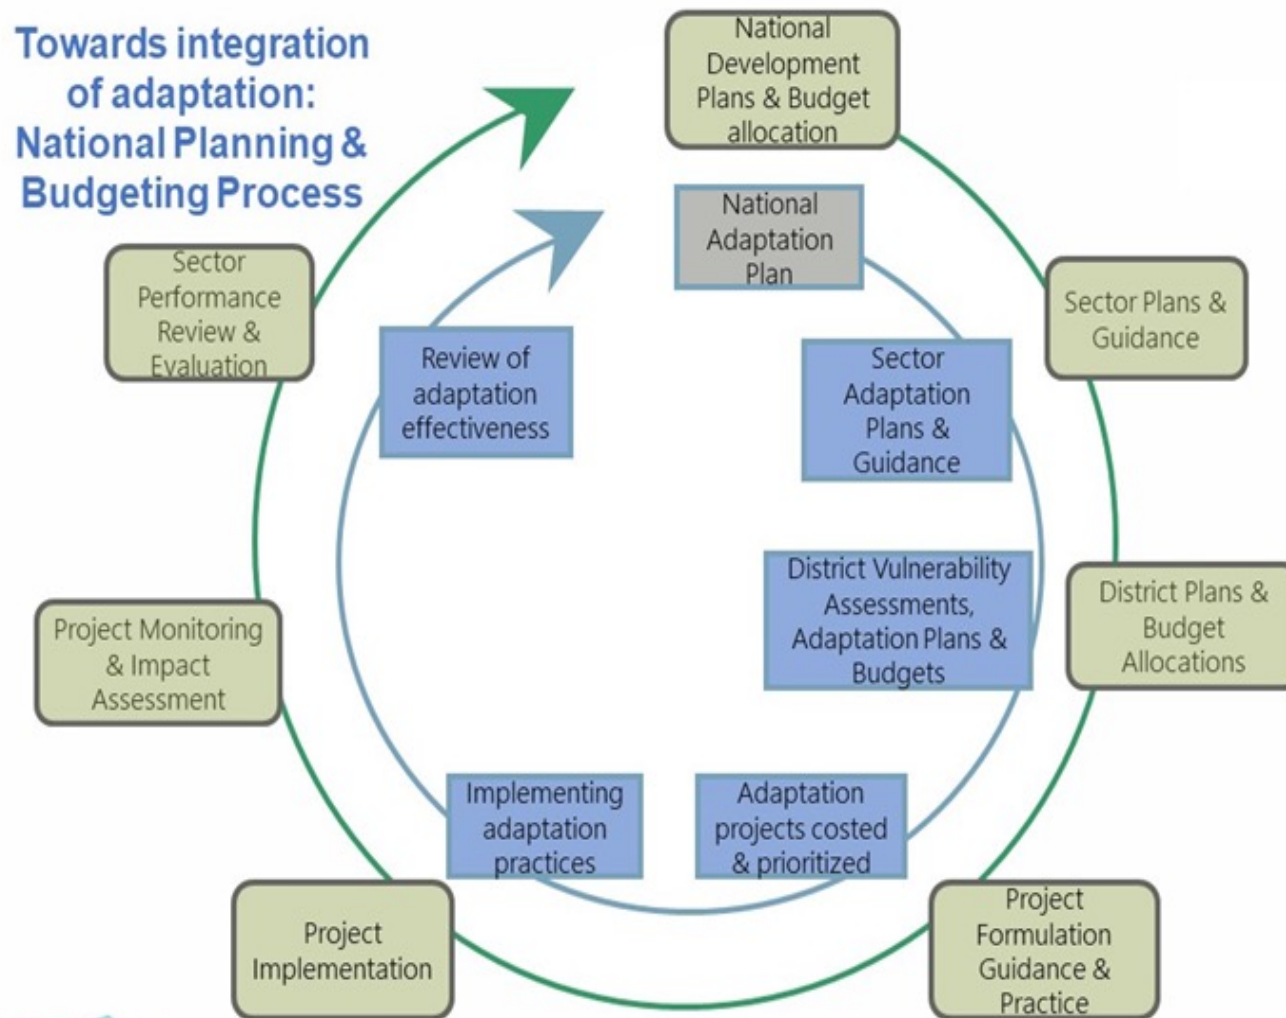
Towards integration of adaptation: National Planning & Budgeting Process

National Development Plans & Budget allocation

Sector Plans & Guidance

District Plans & Budget Allocations

Project Formulation Guidance & Practice

Project Implementation

Project Monitoring & Impact Assessment

Sector Performance Review & Evaluation

National Adaptation Plan

Sector Adaptation Plans & Guidance

District Vulnerability Assessments, Adaptation Plans & Budgets

Adaptation projects costed & prioritized

Implementing adaptation practices

Review of adaptation effectiveness